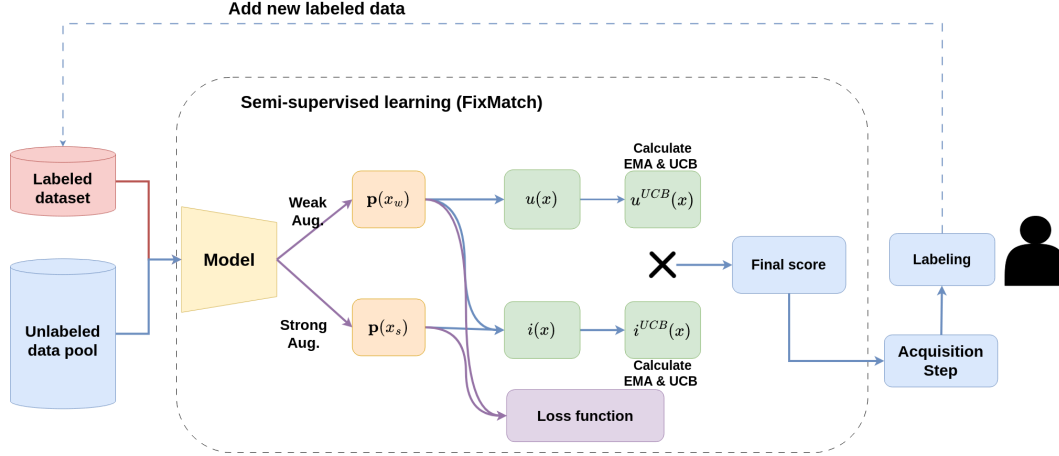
Add new labeled data

Semi-supervised learning (FixMatch)

Labeled dataset

Unlabeled data pool

Model

Weak Aug.

Strong Aug.

$\mathbf{p}(x_w)$

$\mathbf{p}(x_s)$

$u(x)$

$i(x)$

Calculate EMA & UCB

$u^{UCB}(x)$

$i^{UCB}(x)$

Calculate EMA & UCB

Loss function

Final score

Labeling

Acquisition Step